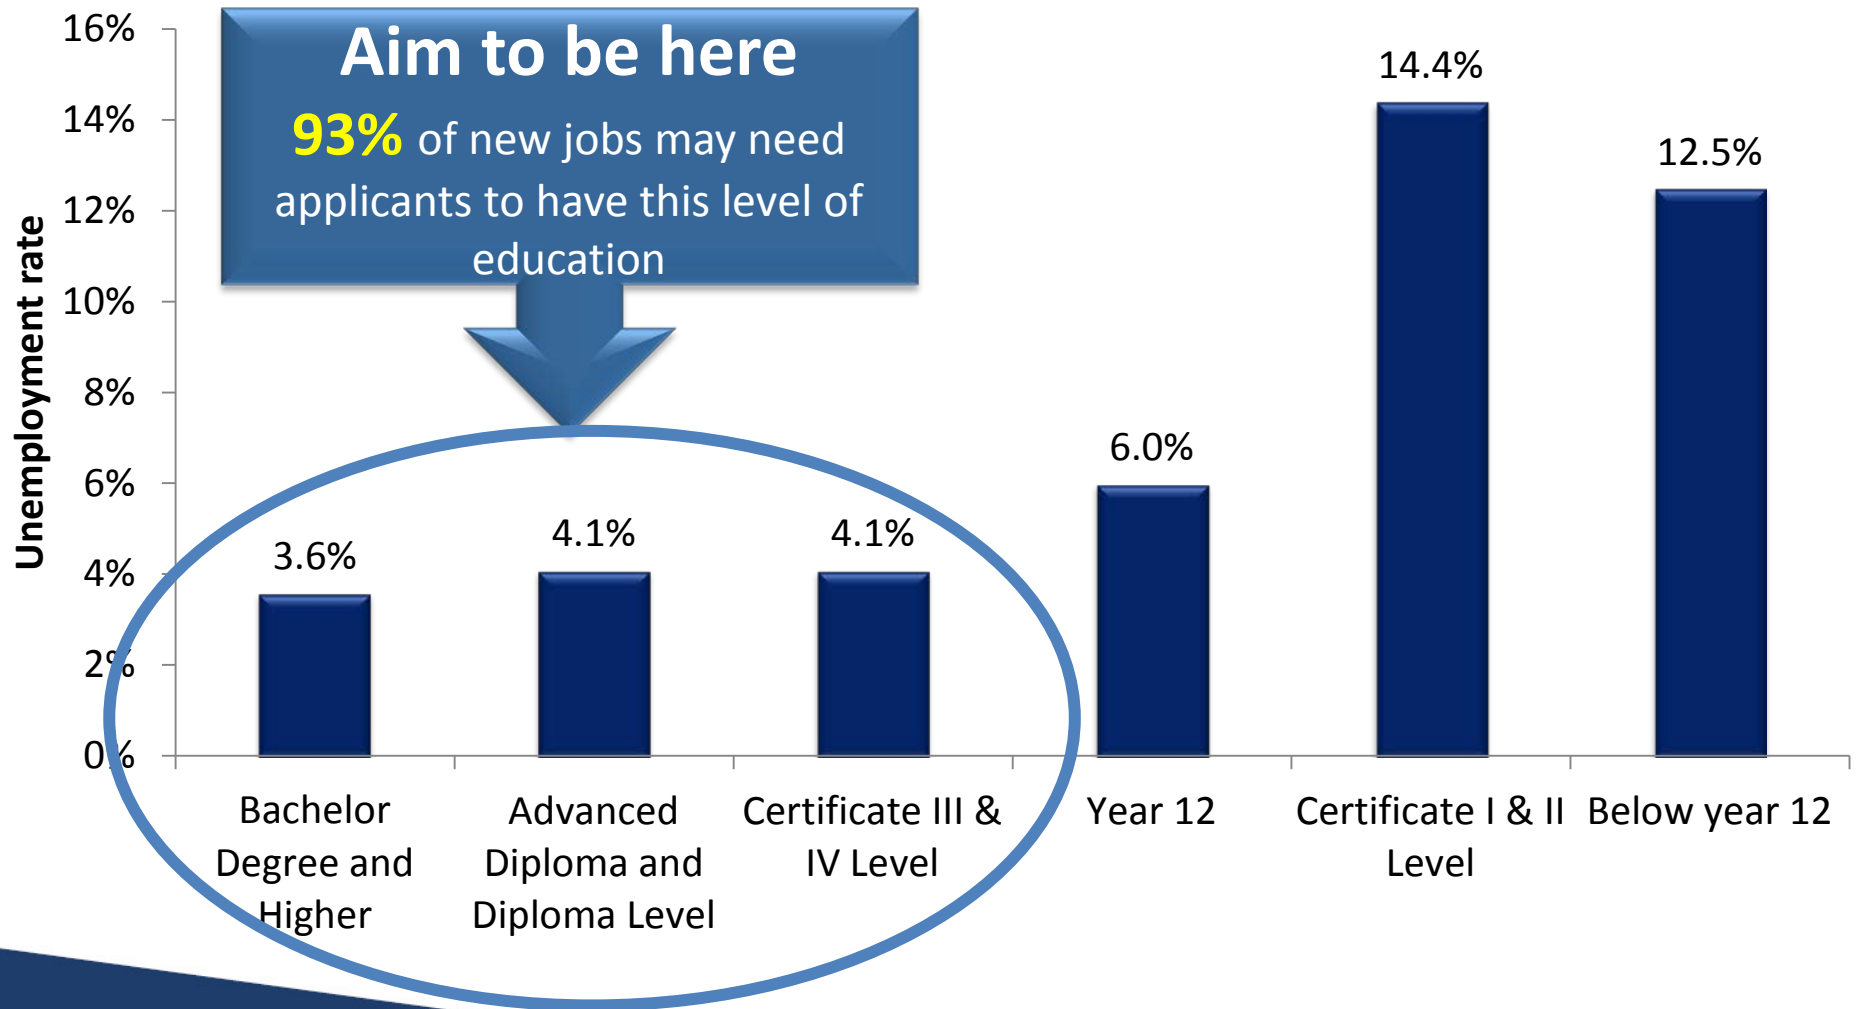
Aim to be here

93% of new jobs may need applicants to have this level of education

Unemployment rate

16%
14%
12%
10%
8%
6%
4%
2%
0%

3.6%
4.1%
4.1%
6.0%
14.4%
12.5%

Bachelor Degree and Higher
Advanced Diploma and Diploma Level
Certificate III & IV Level
Year 12
Certificate I & II Level
Below year 12